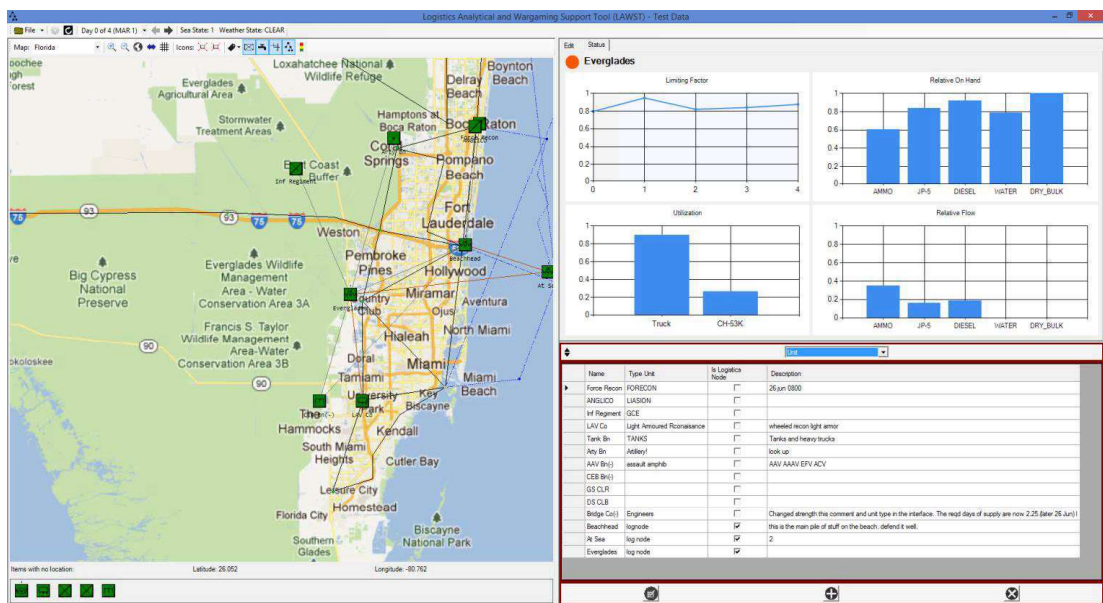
Logistics Analytical and Wargaming Support Tool (LAWST) - Test Data

File | Day 0 of 4 (MAR 1) | Sea State: 1 Weather State: CLEAR

Map: Florida | Icons:

Edit | Status

Everglades

Limiting Factor

| | |
|---|---|
| 1 | |
| 0.8 | |
| 0.6 | |
| 0.4 | |
| 0.2 | |
| 0 | |

0 1 2 3 4

Relative On Hand

AMMO JP-5 DIESEL WATER DRY_BULK

Utilization

Truck CH-53K

Relative Flow

AMMO JP-5 DIESEL WATER DRY_BULK

Unit

| Name | Type Unit | Is Logistics Node | Description |
|---|---|---|---|
| Force Recon | FORECON | ☐ | 26 jun 0800 |
| ANGLICO | LIASION | ☐ | |
| Inf Regiment | GCE | ☐ | |
| LAV Co | Light Armoured Rconaisance | ☐ | wheeled recon light armor |
| Tank Bn | TANKS | ☐ | Tanks and heavy trucks |
| Arty Bn | Artillery! | ☐ | look up |
| AAV Bn(-) | assault amphib | ☐ | AAV AAAV EFV ACV |
| CEB Bn(-) | | ☐ | |
| GS CLR | | ☐ | |
| DS CLB | | ☐ | |
| Bridge Co(-) | Engineers | ☐ | Changed strength this comment and unit type in the interface. The reqd days of supply are now 2.25 (later 26 Jun) I |
| Beachhead | lognode | ☑ | this is the main pile of stuff on the beach. defend it well. |
| At Sea | log node | ☑ | 2 |
| Everglades | log node | ☑ | |

Loxahatchee National Wildlife Refuge
Boynton Beach
Delray Beach
Everglades Agricultural Area
Hamptons at Boca Raton
Boca Raton
Force Recon
Stormwater Treatment Areas
Coral Springs
Pompano Beach
Inf Regiment
Fort Lauderdale
Weston
Beachhead
Pembroke Pines
Hollywood
At Se
Everglades Wildlife Management Area - Water Conservation Area 3A
Big Cypress National Preserve
Country Club
Miramar
Aventura
Everglades
Ojus
Francis S. Taylor Wildlife Management Area-Water Conservation Area 3B
North Miami
Hialeah
Doral
Miami
Tamiami
Miami Beach
University
Key Biscayne
The Hammocks
Kendall
South Miami Heights
Cutler Bay
Leisure City
Homestead
Florida City
Biscayne National Park
Southern Glades
Chokoloskee
75 93 93 75 75 90 90

Items with no location:
Latitude: 26.052
Longitude: -80.762